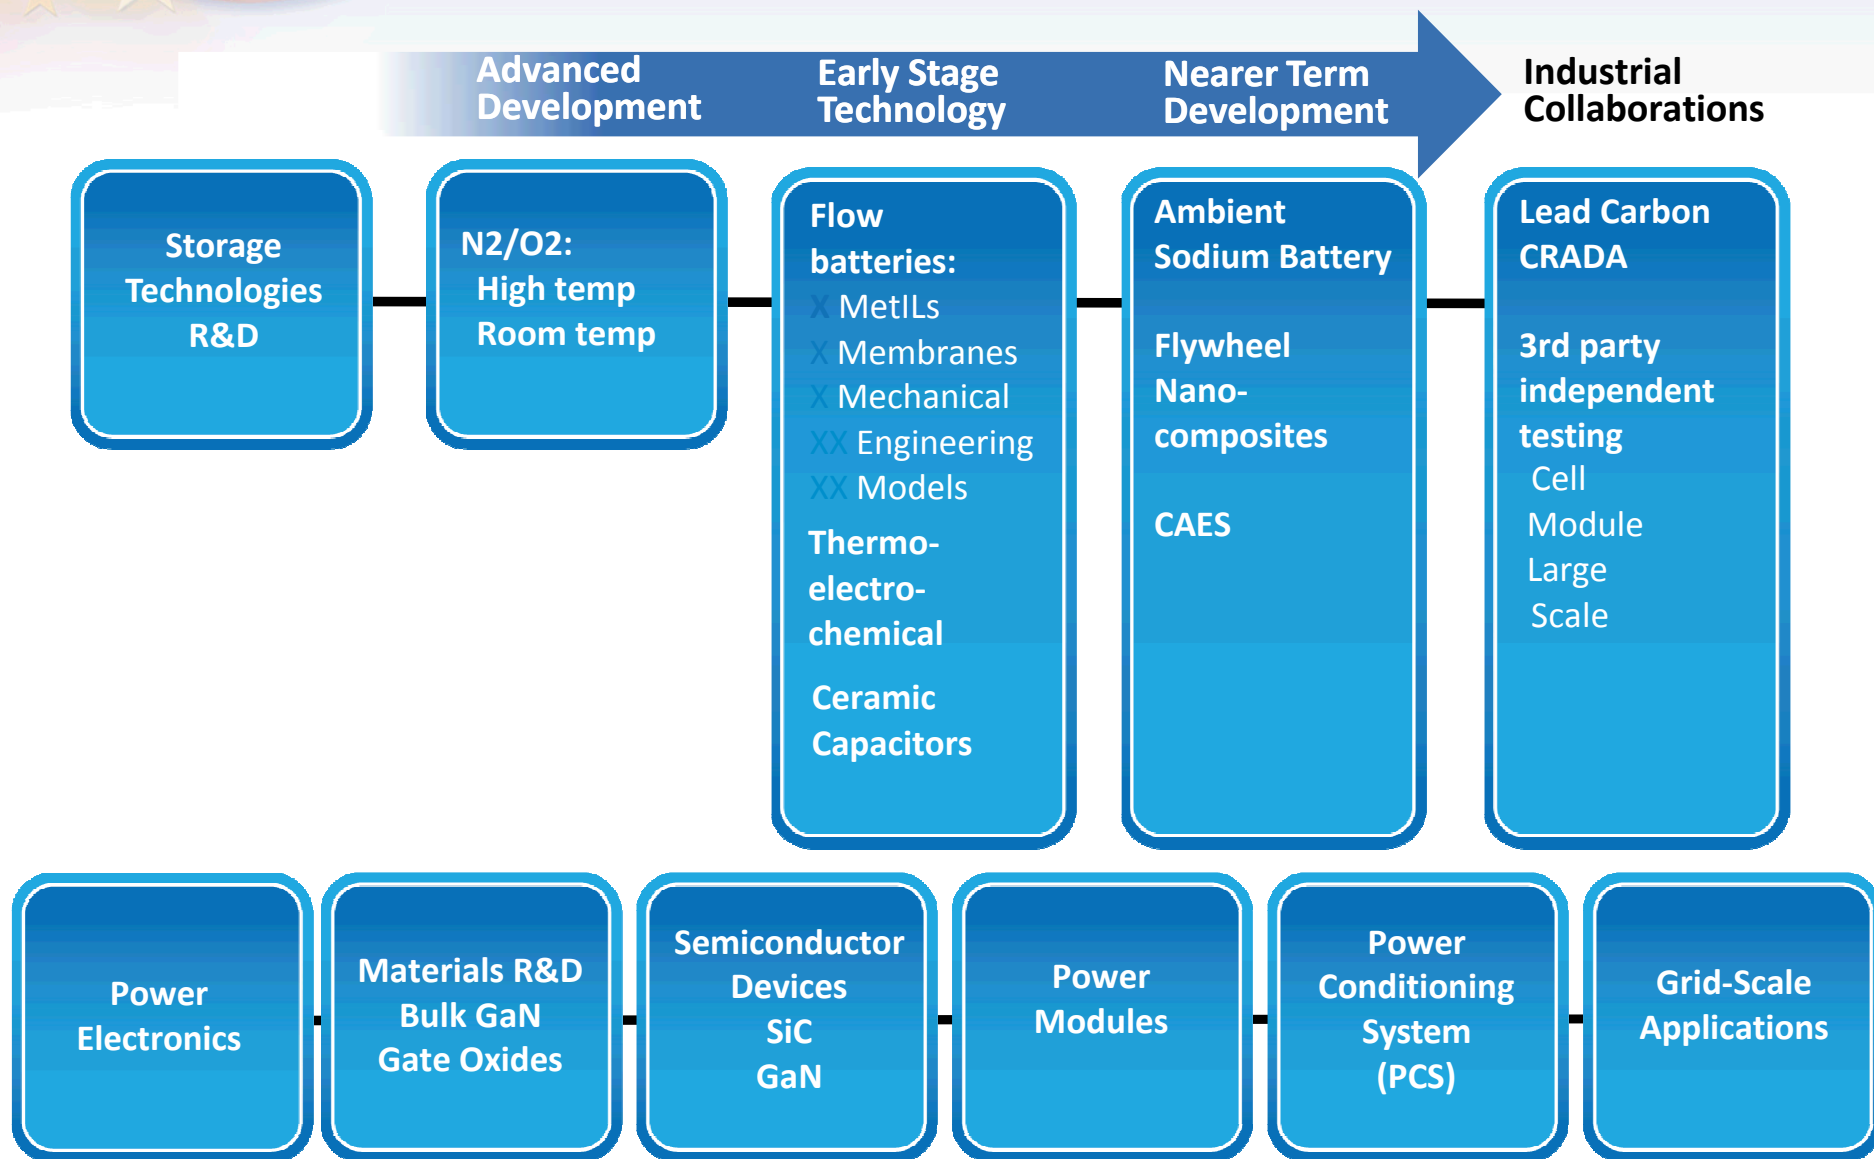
Advanced Development

Early Stage Technology

Nearer Term Development

Industrial Collaborations

Storage Technologies R&D

N2/O2:
High temp
Room temp

Flow batteries:
X MetILs
X Membranes
X Mechanical
XX Engineering
XX Models

Thermo-electro-chemical

Ceramic Capacitors

Ambient Sodium Battery

Flywheel Nano-composites

CAES

Lead Carbon CRADA

3rd party independent testing
Cell
Module
Large Scale

Power Electronics

Materials R&D
Bulk GaN
Gate Oxides

Semiconductor Devices
SiC
GaN

Power Modules

Power Conditioning System (PCS)

Grid-Scale Applications